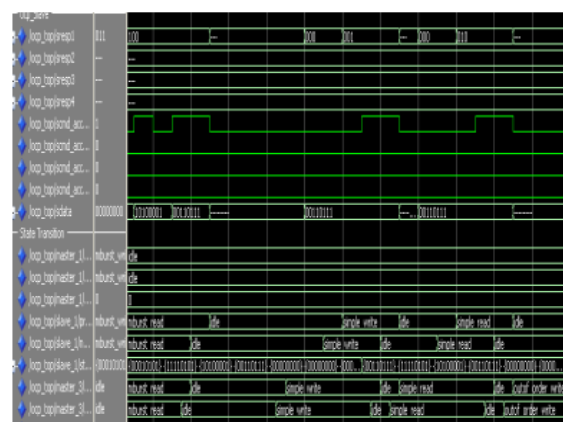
ocp_slave
/ocp_top/sresp1 011 100 ---- 000 001 ---- 000 010 ----
/ocp_top/sresp2 ----
/ocp_top/sresp3 ----
/ocp_top/sresp4 ----
/ocp_top/scmd_acc... 0
/ocp_top/scmd_acc... 0
/ocp_top/scmd_acc... 0
/ocp_top/scmd_acc... 0
/ocp_top/sdata 00000000 10100001 00110111 -------- 00110111 ---- 00110111 --------
State Transition
/ocp_top/master_1/... nburst_wri idle
/ocp_top/master_1/... nburst_wri idle
/ocp_top/master_1/... 0 0
/ocp_top/slave_1/pr... nburst_wri nburst read idle simple write idle simple read idle
/ocp_top/slave_1/n... nburst_wri nburst read idle simple write idle simple read idle
/ocp_top/slave_1/st... 00000000 00010000 11110001 10100001 00110111 00000000 00000000 0000... 00110111 11110001 10100001 00110111 00000000 0000...
/ocp_top/master_1/... idle nburst read idle simple write idle simple read idle outof order write
/ocp_top/master_1/... idle nburst read idle simple write idle simple read idle outof order write